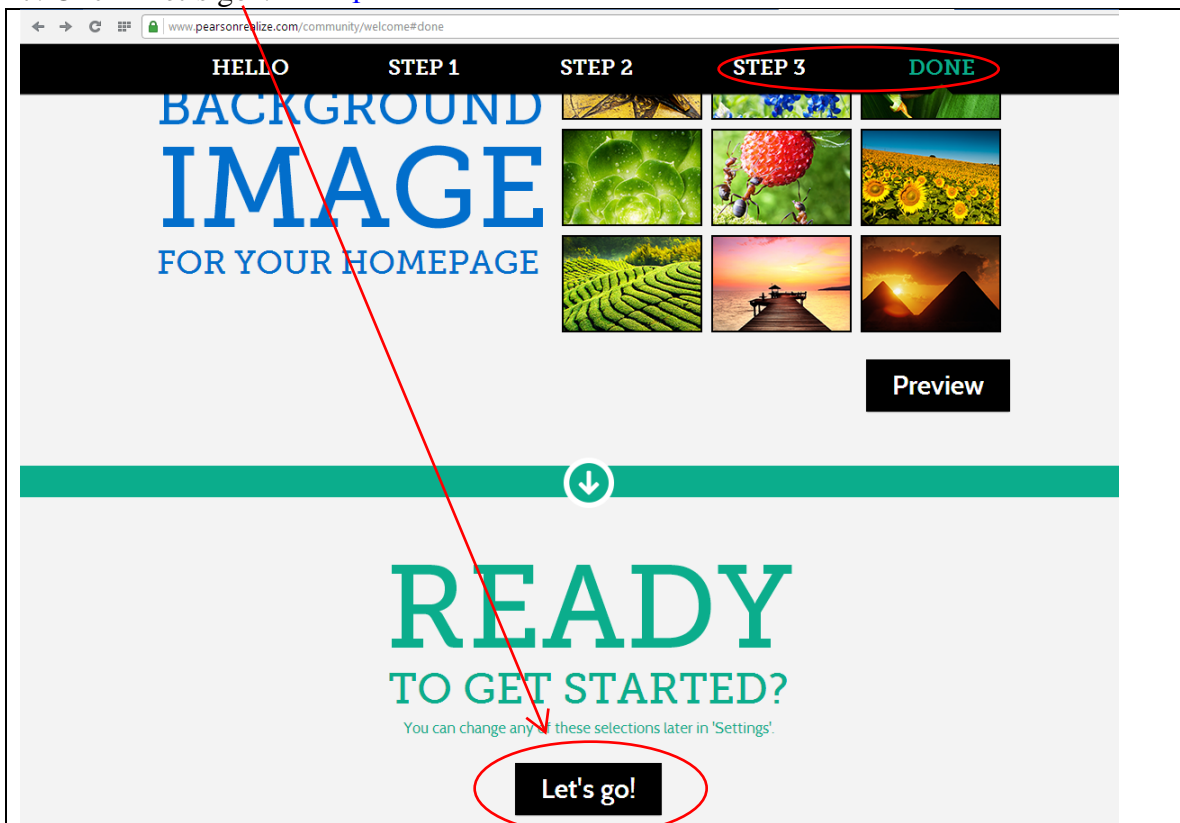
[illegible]

www.pearsonrealize.com/community/welcome#done

HELLO STEP 1 STEP 2 STEP 3 DONE

BACKGROUND IMAGE FOR YOUR HOMEPAGE

Preview

READY TO GET STARTED?

You can change any of these selections later in 'Settings'.

Let's go!